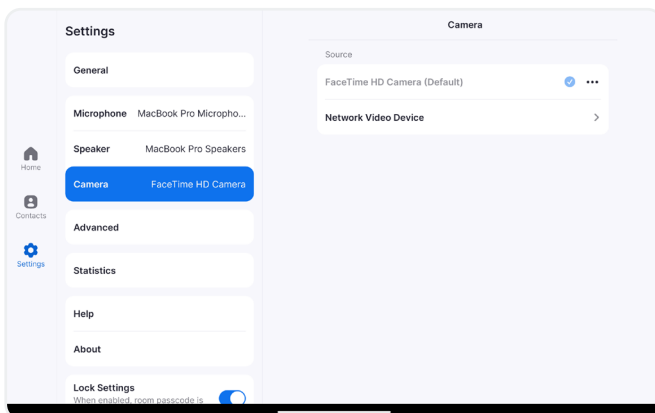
Home
Contacts
Settings

Settings

General

Microphone MacBook Pro Micropho...

Speaker MacBook Pro Speakers

Camera FaceTime HD Camera

Advanced

Statistics

Help

About

Lock Settings
When enabled, room passcode is

Camera

Source

FaceTime HD Camera (Default)

Network Video Device